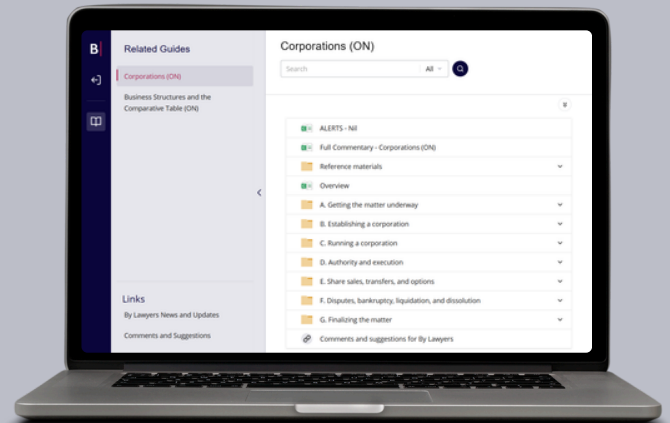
B|

Related Guides

Corporations (ON)

Business Structures and the Comparative Table (ON)

Links

By Lawyers News and Updates

Comments and Suggestions

Corporations (ON)

Search

All

ALERTS - Nil

Full Commentary - Corporations (ON)

Reference materials

Overview

A. Getting the matter underway

B. Establishing a corporation

C. Running a corporation

D. Authority and execution

E. Share sales, transfers, and options

F. Disputes, bankruptcy, liquidation, and dissolution

G. Finalizing the matter

Comments and suggestions for By Lawyers